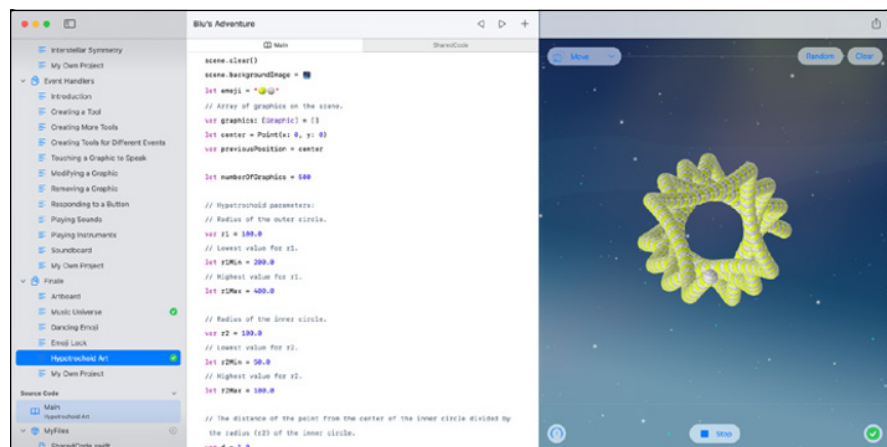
Interstellar Symmetry
My Own Project
Event Handlers
Introduction
Creating a Tool
Creating More Tools
Creating Tools for Different Events
Touching a Graphic to Speak
Modifying a Graphic
Removing a Graphic
Responding to a Button
Playing Sounds
Playing Instruments
Soundboard
My Own Project
Finale
Artboard
Music Universe
Dancing Emoji
Emoji Lock
Hypotrochoid Art
My Own Project
Source Code
Main
Hypotrochoid Art
MyFiles
SharedCode.swift

Blu's Adventure

Main
SharedCode

scene.clear()
scene.backgroundImage = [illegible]
let emoji = "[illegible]"
// Array of graphics on the scene.
var graphics: [Graphic] = []
let center = Point(x: 0, y: 0)
var previousPosition = center

let numberOfGraphics = 500

// Hypotrochoid parameters:
// Radius of the outer circle.
var r1 = 100.0
// Lowest value for r1.
let r1Min = 200.0
// Highest value for r1.
let r1Max = 400.0

// Radius of the inner circle.
var r2 = 100.0
// Lowest value for r2.
let r2Min = 50.0
// Highest value for r2.
let r2Max = 100.0

// The distance of the point from the center of the inner circle divided by the radius (r2) of the inner circle.
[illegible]

Move
Random
Clear
Stop